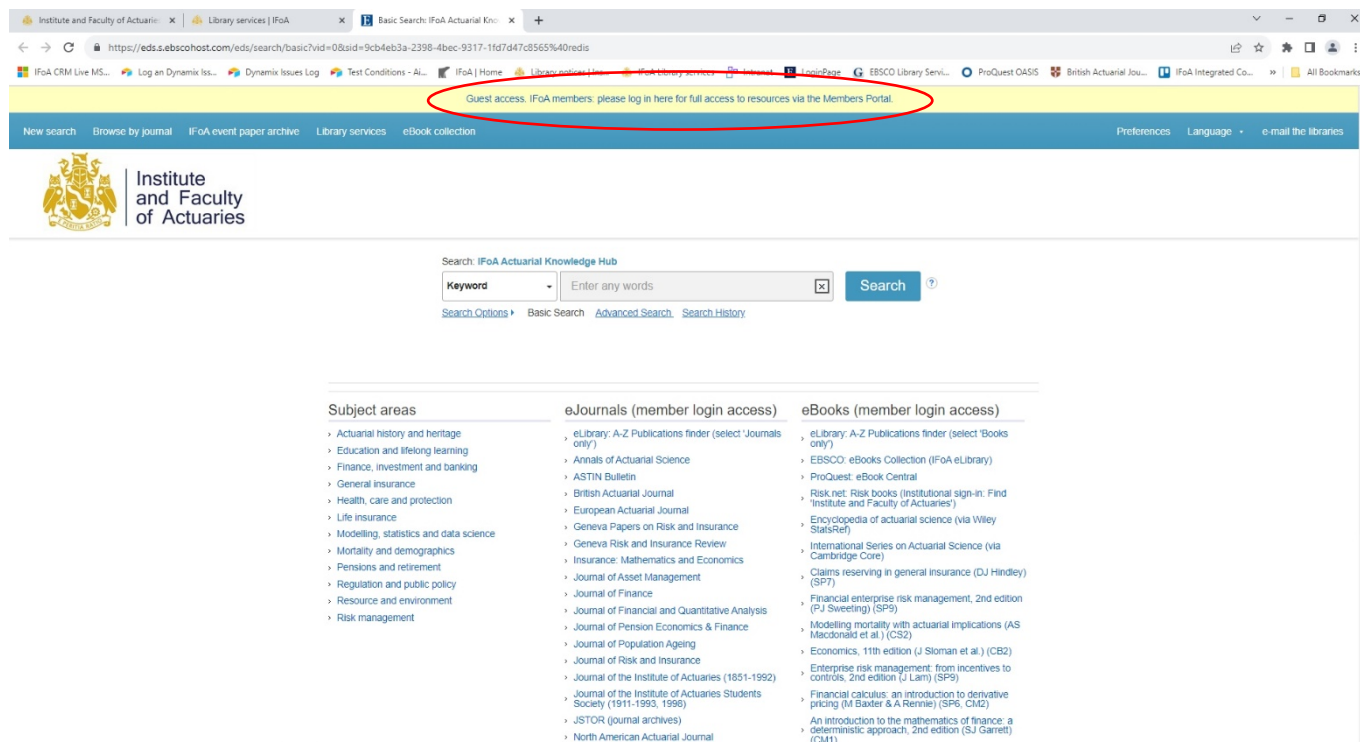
Institute and Faculty of Actuarie × | Library services | IFoA × | Basic Search: IFoA Actuarial Kno × | +

https://eds.s.ebscohost.com/eds/search/basic?vid=0&sid=9cb4eb3a-2398-4bec-9317-1fd7d47c8565%40redis

IFoA CRM Live MS... Log an Dynamix Iss... Dynamix Issues Log Test Conditions - Ai... IFoA | Home Library notices | Inst... IFoA Library services Intranet LoginPage EBSCO Library Servi... ProQuest OASIS British Actuarial Jou... IFoA Integrated Co... » All Bookmarks

Guest access. IFoA members: please log in here for full access to resources via the Members Portal.

New search Browse by journal IFoA event paper archive Library services eBook collection Preferences Language • e-mail the libraries

Institute and Faculty of Actuaries

Search: IFoA Actuarial Knowledge Hub

Keyword Enter any words Search

Search Options ▸ Basic Search Advanced Search Search History

Subject areas
› Actuarial history and heritage
› Education and lifelong learning
› Finance, investment and banking
› General insurance
› Health, care and protection
› Life insurance
› Modelling, statistics and data science
› Mortality and demographics
› Pensions and retirement
› Regulation and public policy
› Resource and environment
› Risk management

eJournals (member login access)
› eLibrary: A-Z Publications finder (select 'Journals only')
› Annals of Actuarial Science
› ASTIN Bulletin
› British Actuarial Journal
› European Actuarial Journal
› Geneva Papers on Risk and Insurance
› Geneva Risk and Insurance Review
› Insurance: Mathematics and Economics
› Journal of Asset Management
› Journal of Finance
› Journal of Financial and Quantitative Analysis
› Journal of Pension Economics & Finance
› Journal of Population Ageing
› Journal of Risk and Insurance
› Journal of the Institute of Actuaries (1851-1992)
› Journal of the Institute of Actuaries Students Society (1911-1993, 1996)
› JSTOR (journal archives)
› North American Actuarial Journal

eBooks (member login access)
› eLibrary: A-Z Publications finder (select 'Books only')
› EBSCO: eBooks Collection (IFoA eLibrary)
› ProQuest: eBook Central
› Risk.net: Risk books (Institutional sign-in: Find 'Institute and Faculty of Actuaries')
› Encyclopedia of actuarial science (via Wiley StatsRef)
› International Series on Actuarial Science (via Cambridge Core)
› Claims reserving in general insurance (DJ Hindley) (SP7)
› Financial enterprise risk management, 2nd edition (PJ Sweeting) (SP9)
› Modelling mortality with actuarial implications (AS Macdonald et al.) (CS2)
› Economics, 11th edition (J Sloman et al.) (CB2)
› Enterprise risk management: from incentives to controls, 2nd edition (J Lam) (SP9)
› Financial calculus: an introduction to derivative pricing (M Baxter & A Rennie) (SP6, CM2)
› An introduction to the mathematics of finance: a deterministic approach, 2nd edition (SJ Garrett) (CM1)